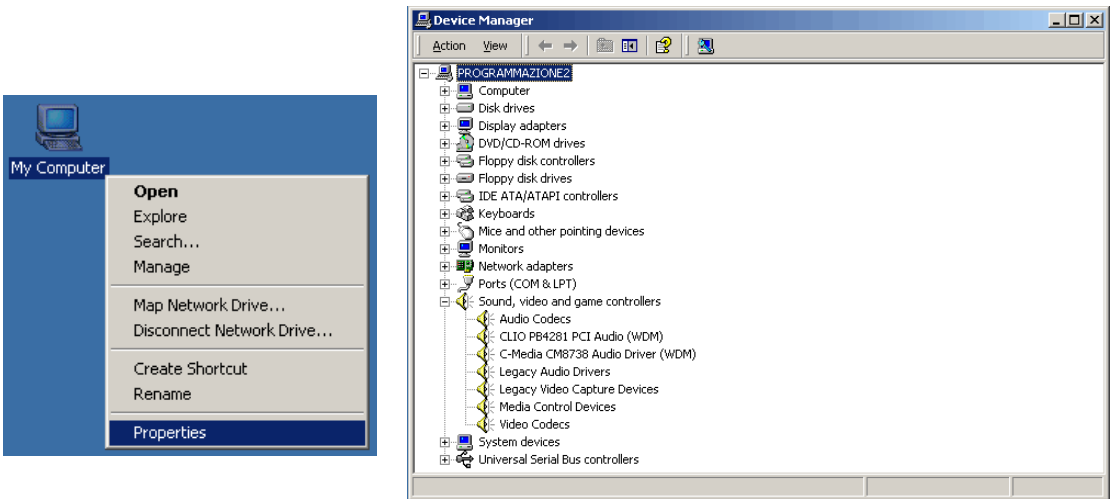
My Computer

Open
Explore
Search...
Manage

Map Network Drive...
Disconnect Network Drive...

Create Shortcut
Rename

Properties

Device Manager

Action View

PROGRAMMAZIONE2
Computer
Disk drives
Display adapters
DVD/CD-ROM drives
Floppy disk controllers
Floppy disk drives
IDE ATA/ATAPI controllers
Keyboards
Mice and other pointing devices
Monitors
Network adapters
Ports (COM & LPT)
Sound, video and game controllers
Audio Codecs
CLIO PB4281 PCI Audio (WDM)
C-Media CM8738 Audio Driver (WDM)
Legacy Audio Drivers
Legacy Video Capture Devices
Media Control Devices
Video Codecs
System devices
Universal Serial Bus controllers